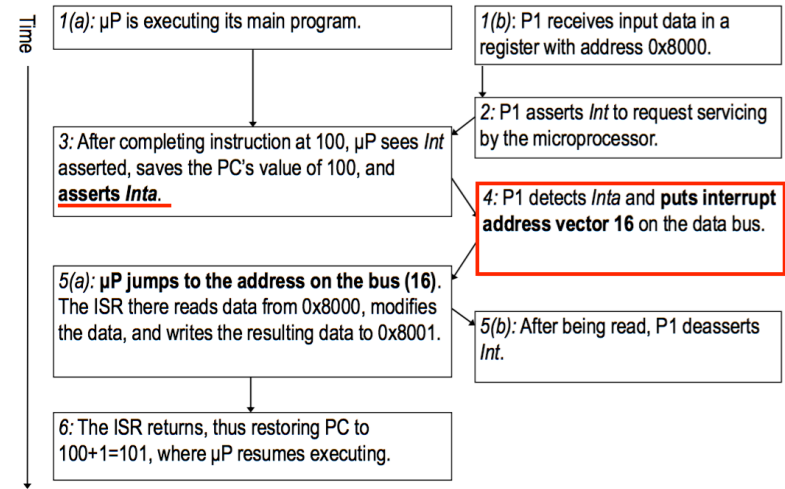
Time

1(a): μP is executing its main program.

1(b): P1 receives input data in a register with address 0x8000.

2: P1 asserts *Int* to request servicing by the microprocessor.

3: After completing instruction at 100, μP sees *Int* asserted, saves the PC's value of 100, and **asserts *Inta***.

4: P1 detects *Inta* and **puts interrupt address vector 16** on the data bus.

5(a): **μP jumps to the address on the bus (16)**. The ISR there reads data from 0x8000, modifies the data, and writes the resulting data to 0x8001.

5(b): After being read, P1 deasserts *Int*.

6: The ISR returns, thus restoring PC to 100+1=101, where μP resumes executing.